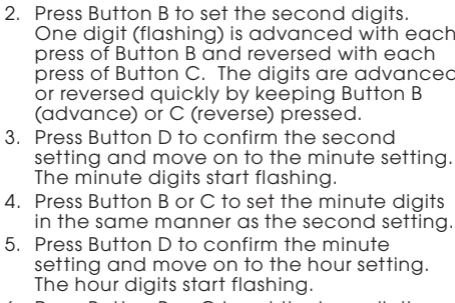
2. Press Button B to set the second digits. One digit (flashing) is advanced with each press of Button B and reversed with each press of Button C. The digits are advanced or reversed quickly by keeping Button B (advance) or C (reverse) pressed.

3. Press Button D to confirm the second setting and move on to the minute setting. The minute digits start flashing.

4. Press Button B or C to set the minute digits in the same manner as the second setting.

5. Press Button D to confirm the minute setting and move on to the hour setting. The hour digits start flashing.

6. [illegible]